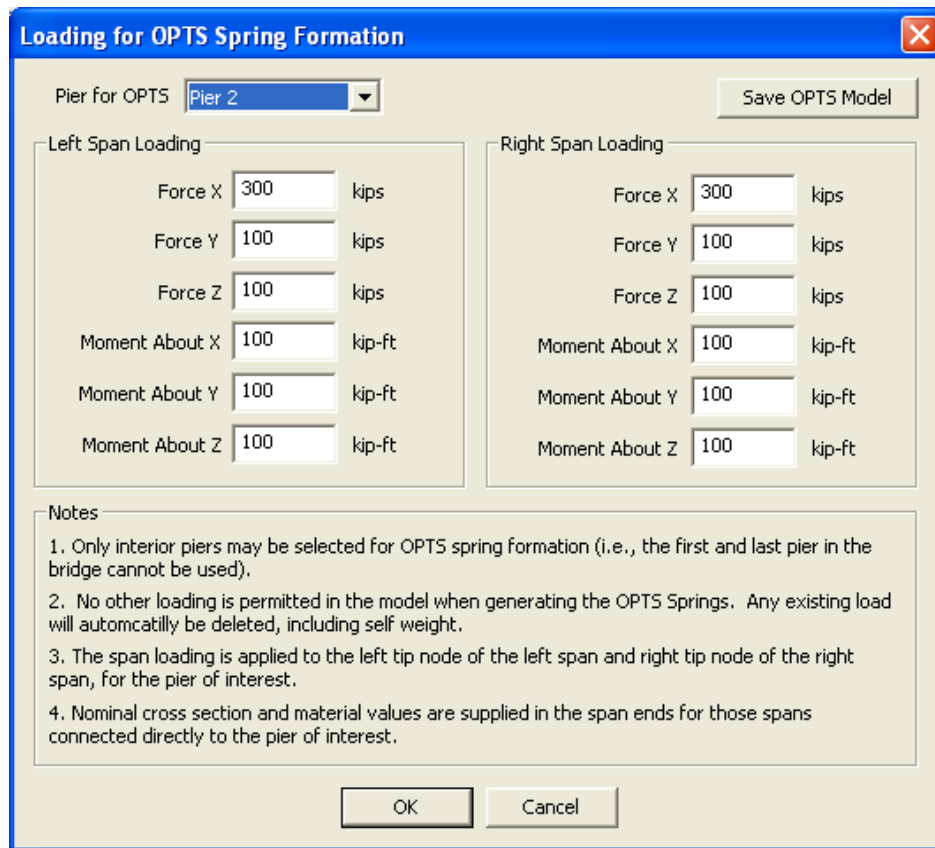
Loading for OPTS Spring Formation

Pier for OPTS Pier 2

Save OPTS Model

Left Span Loading

| | | |
|---|---|---|
| Force X | 300 | kips |
| Force Y | 100 | kips |
| Force Z | 100 | kips |
| Moment About X | 100 | kip-ft |
| Moment About Y | 100 | kip-ft |
| Moment About Z | 100 | kip-ft |

Right Span Loading

| | | |
|---|---|---|
| Force X | 300 | kips |
| Force Y | 100 | kips |
| Force Z | 100 | kips |
| Moment About X | 100 | kip-ft |
| Moment About Y | 100 | kip-ft |
| Moment About Z | 100 | kip-ft |

Notes

1. Only interior piers may be selected for OPTS spring formation (i.e., the first and last pier in the bridge cannot be used).

2. No other loading is permitted in the model when generating the OPTS Springs. Any existing load will automcatilly be deleted, including self weight.

3. The span loading is applied to the left tip node of the left span and right tip node of the right span, for the pier of interest.

4. Nominal cross section and material values are supplied in the span ends for those spans connected directly to the pier of interest.

OK Cancel